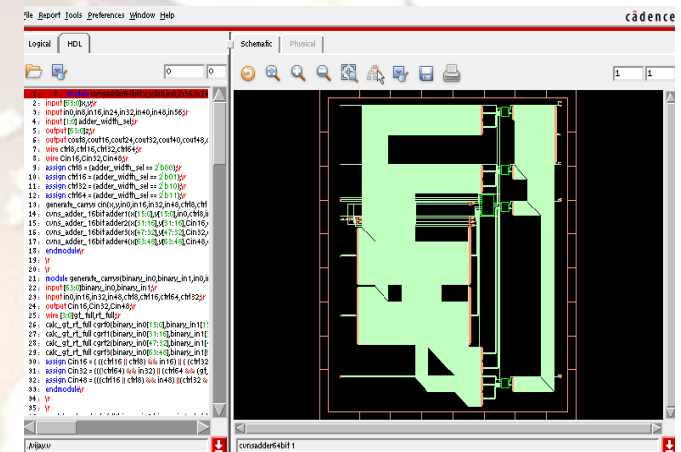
File Report Tools Preferences Window Help
cādence

Logical HDL
0 0

Schematic Physical
1 1

1: module cvnsadder64bit1(sum,cout,in16,in32
2: input [63:0]x,y;\r
3: input in0,in8,in16,in24,in32,in40,in48,in56;\r
4: input [1:0] adder_width_sel;\r
5: output [63:0]z;\r
6: output cout8,cout16,cout24,cout32,cout40,cout48,c
7: wire ctrl8,ctrl16,ctrl32,ctrl64;\r
8: wire Cin16,Cin32,Cin48;\r
9: assign ctrl8 = (adder_width_sel == 2'b00);\r
10: assign ctrl16 = (adder_width_sel == 2'b01);\r
11: assign ctrl32 = (adder_width_sel == 2'b10);\r
12: assign ctrl64 = (adder_width_sel == 2'b11);\r
13: generate_carrys cin(x,y,in0,in16,in32,in48,ctrl8,ctrl
14: cvns_adder_16bit adder1(x[15:0],y[15:0],in0,ctrl8,in
15: cvns_adder_16bit adder2(x[31:16],y[31:16],Cin16,ct
16: cvns_adder_16bit adder3(x[47:32],y[47:32],Cin32,ct
17: cvns_adder_16bit adder4(x[63:48],y[63:48],Cin48,c
18: endmodule\r
19: \r
20: \r
21: module generate_carrys(binary_in0,binary_in1,in0,in
22: input [63:0]binary_in0,binary_in1;\r
23: input in0,in16,in32,in48,ctrl8,ctrl16,ctrl64,ctrl32;\r
24: output Cin16,Cin32,Cin48;\r
25: wire [3:0]gt_full,rt_full;\r
26: calc_gt_rt_full cgrt0(binary_in0[15:0],binary_in1[1
27: calc_gt_rt_full cgrt1(binary_in0[31:16],binary_in1[
28: calc_gt_rt_full cgrt2(binary_in0[47:32],binary_in1[
29: calc_gt_rt_full cgrt3(binary_in0[63:48],binary_in1[
30: assign Cin16 = ( ((ctrl16 || ctrl8) && in16) || ( (ctrl32
31: assign Cin32 = (((ctrl64 && in32) || (ctrl64 && (gt_
32: assign Cin48 = (((ctrl16 || ctrl8) && in48) || (ctrl32 &
33: endmodule\r
34: \r
35: \r

.vijay.v
cvnsadder64bit 1